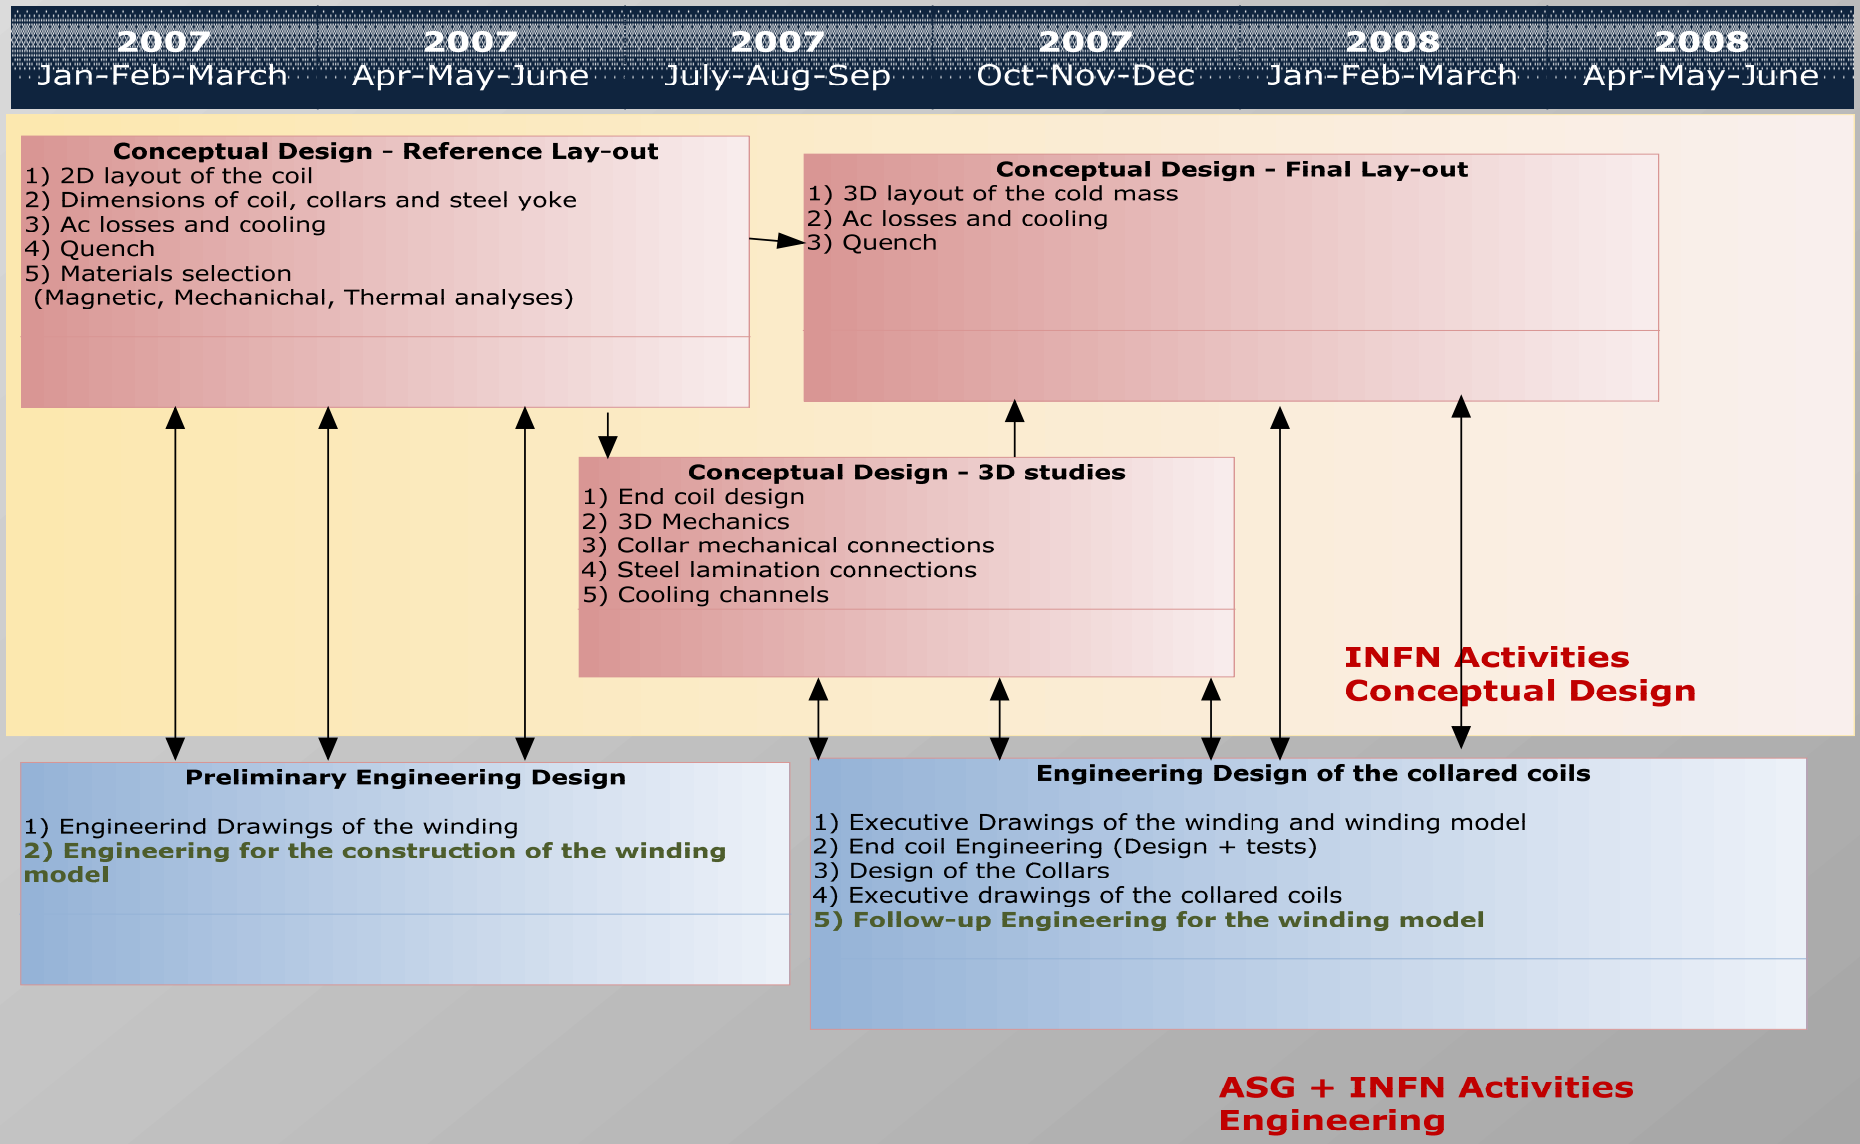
2007
Jan-Feb-March

2007
Apr-May-June

2007
July-Aug-Sep

2007
Oct-Nov-Dec

2008
Jan-Feb-March

2008
Apr-May-June

Conceptual Design - Reference Lay-out
1) 2D layout of the coil
2) Dimensions of coil, collars and steel yoke
3) Ac losses and cooling
4) Quench
5) Materials selection
(Magnetic, Mechanichal, Thermal analyses)

Conceptual Design - Final Lay-out
1) 3D layout of the cold mass
2) Ac losses and cooling
3) Quench

Conceptual Design - 3D studies
1) End coil design
2) 3D Mechanics
3) Collar mechanical connections
4) Steel lamination connections
5) Cooling channels

INFN Activities
Conceptual Design

Preliminary Engineering Design

1) Engineerind Drawings of the winding
2) Engineering for the construction of the winding model

Engineering Design of the collared coils

1) Executive Drawings of the winding and winding model
2) End coil Engineering (Design + tests)
3) Design of the Collars
4) Executive drawings of the collared coils
5) Follow-up Engineering for the winding model

ASG + INFN Activities
Engineering